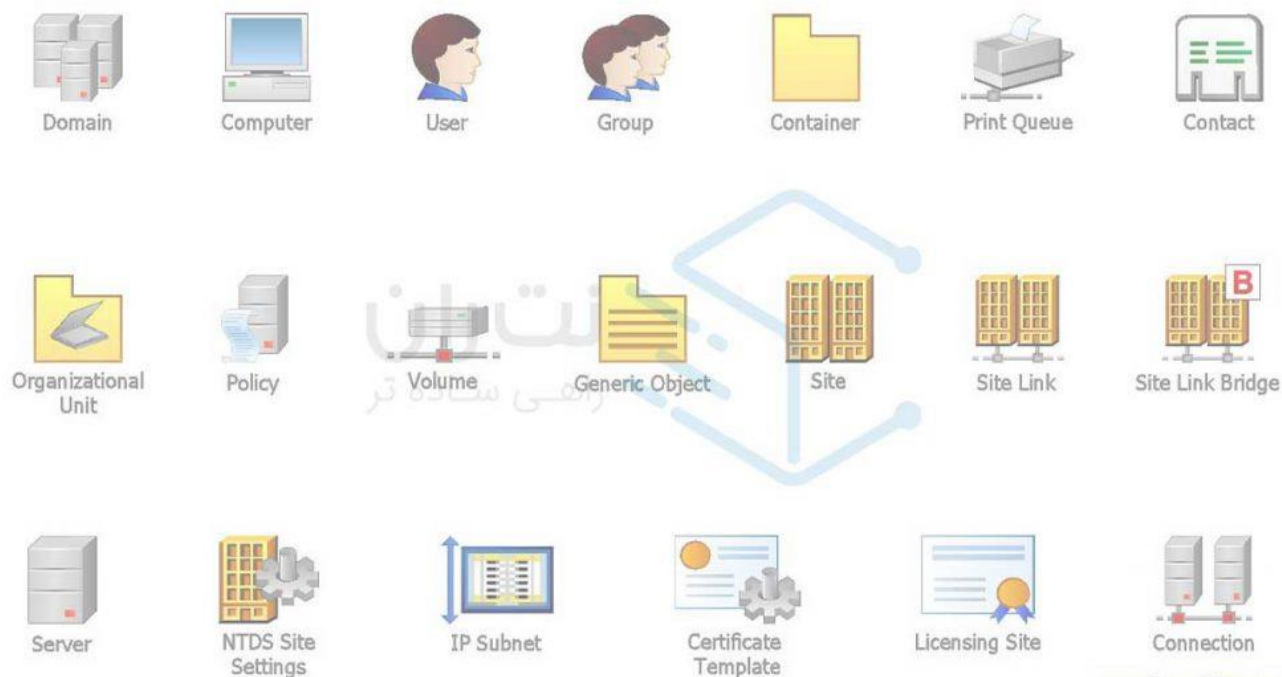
Domain
Computer
User
Group
Container
Print Queue
Contact

Organizational Unit
Policy
Volume
Generic Object
Site
Site Link
B
Site Link Bridge

راهی ساده تر

Server
NTDS Site Settings
IP Subnet
Certificate Template
Licensing Site
Connection